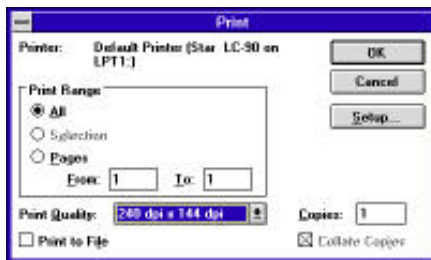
Print

Printer: Default Printer (Star LC-90 on LPT1:)

OK

Cancel

Setup...

Print Range

All

Selection

Pages

From: 1 To: 1

Print Quality: 240 dpi x 144 dpi

Copies: 1

Print to File

Collate Copies